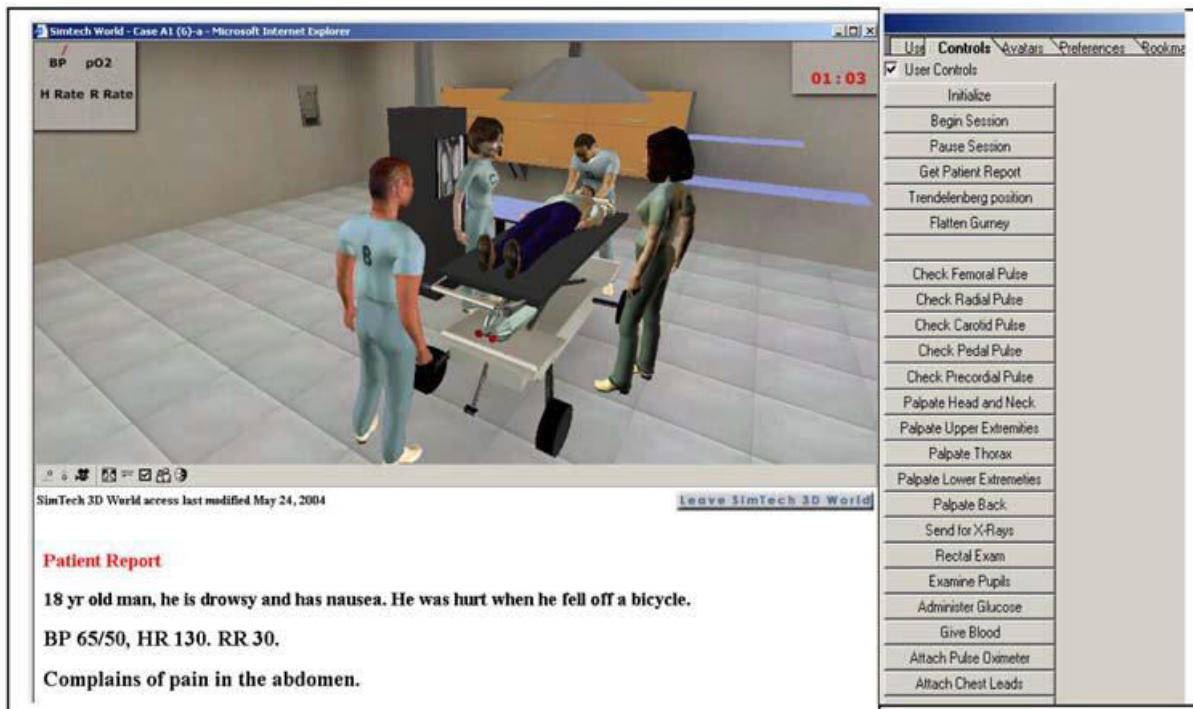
Simtech World - Case A1 (6)-a - Microsoft Internet Explorer

BP pO2

H Rate R Rate

01:03

B

C

SimTech 3D World access last modified May 24, 2004

Leave SimTech 3D World

Patient Report

18 yr old man, he is drowsy and has nausea. He was hurt when he fell off a bicycle.

BP 65/50, HR 130. RR 30.

Complains of pain in the abdomen.

Use Controls Avatars Preferences Bookma

User Controls

Initialize

Begin Session

Pause Session

Get Patient Report

Trendelenberg position

Flatten Gurney

Check Femoral Pulse

Check Radial Pulse

Check Carotid Pulse

Check Pedal Pulse

Check Precordial Pulse

Palpate Head and Neck

Palpate Upper Extremities

Palpate Thorax

Palpate Lower Extremeties

Palpate Back

Send for X-Rays

Rectal Exam

Examine Pupils

Administer Glucose

Give Blood

Attach Pulse Oximeter

Attach Chest Leads